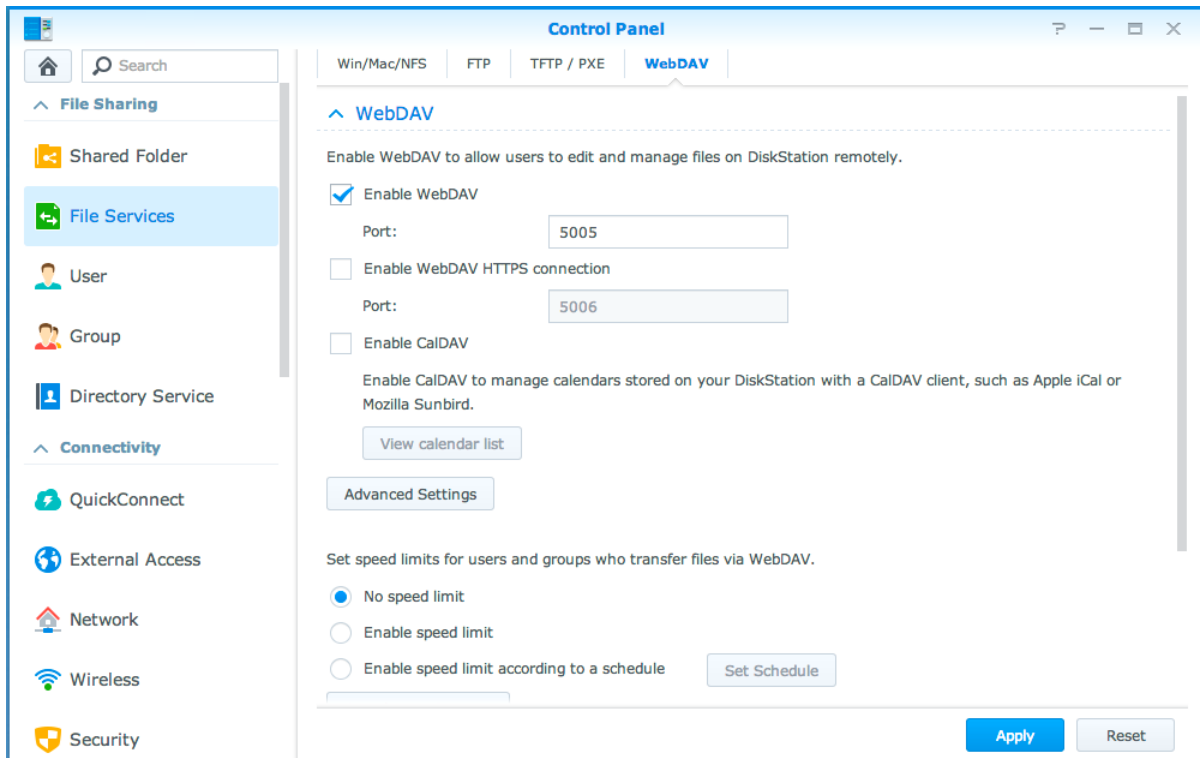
Control Panel

Search

File Sharing

Shared Folder

File Services

User

Group

Directory Service

Connectivity

QuickConnect

External Access

Network

Wireless

Security

Win/Mac/NFS | FTP | TFTP / PXE | WebDAV

WebDAV

Enable WebDAV to allow users to edit and manage files on DiskStation remotely.

Enable WebDAV

Port: 5005

Enable WebDAV HTTPS connection

Port: 5006

Enable CalDAV

Enable CalDAV to manage calendars stored on your DiskStation with a CalDAV client, such as Apple iCal or Mozilla Sunbird.

View calendar list

Advanced Settings

Set speed limits for users and groups who transfer files via WebDAV.

No speed limit

Enable speed limit

Enable speed limit according to a schedule

Set Schedule

Apply

Reset